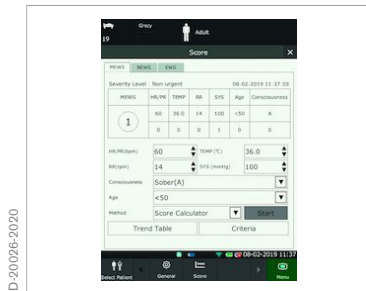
19 Grocy Adult

Score

MEWS NEWS EWS

Severity Level Non-urgent 08-02-2019 11:37:05

| MEWS | HR/PR | TEMP | RR | SYS | Age | Consciousness |
|---|---|---|---|---|---|---|
| 1 | 60 | 36.0 | 14 | 100 | <50 | A |
| | 0 | 0 | 0 | 1 | 0 | 0 |

HR/PR(bpm) 60
TEMP (°C) 36.0
RR(rpm) 14
SYS (mmHg) 100
Consciousness Sober(A)
Age <50
Method Score Calculator
Start

Trend Table Criteria

08-02-2019 11:37

Select Patient General Score Menu

D-20026-2020